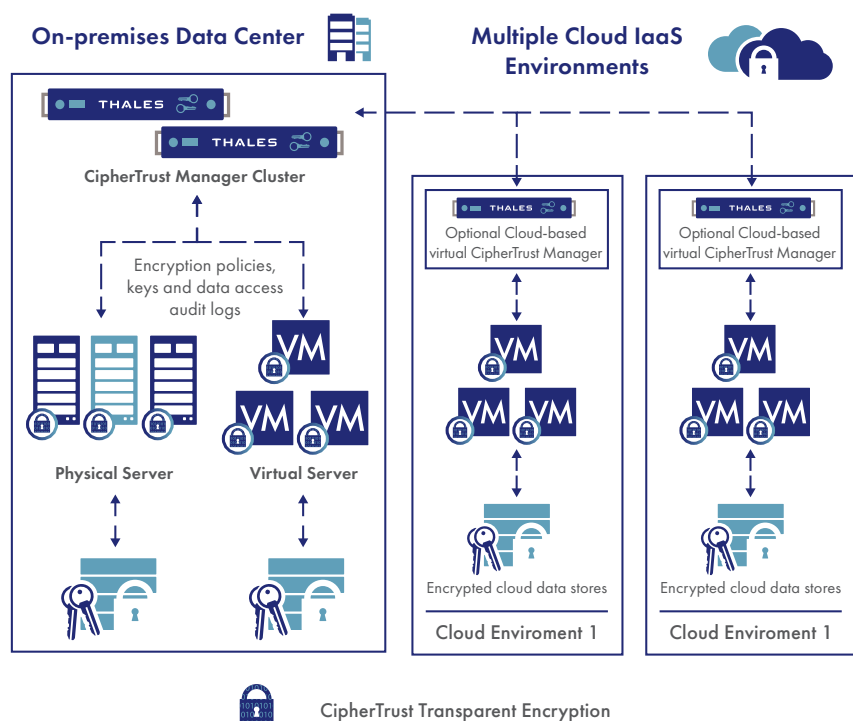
On-premises Data Center

Multiple Cloud IaaS Environments

THALES

THALES

CipherTrust Manager Cluster

Encryption policies, keys and data access audit logs

VM

VM

VM

Physical Server

Virtual Server

THALES

Optional Cloud-based virtual CipherTrust Manager

VM

VM

VM

Encrypted cloud data stores

Cloud Enviroment 1

THALES

Optional Cloud-based virtual CipherTrust Manager

VM

VM

VM

Encrypted cloud data stores

Cloud Enviroment 1

CipherTrust Transparent Encryption